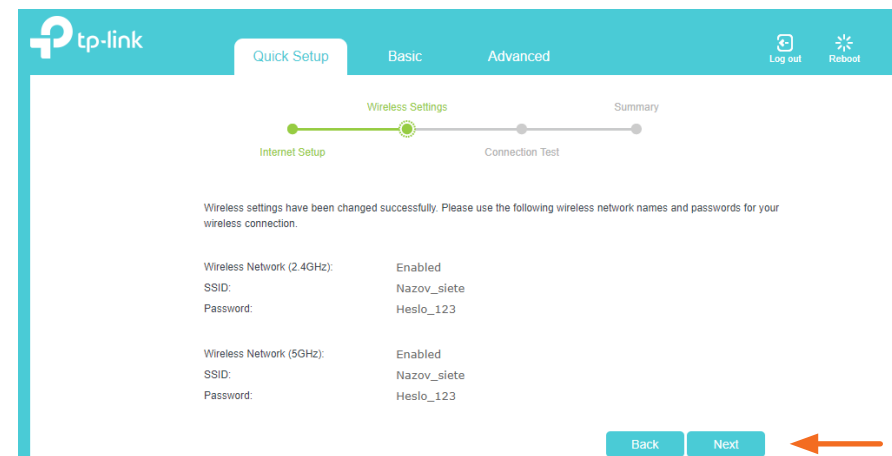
tp-link

Quick Setup Basic Advanced

Log out Reboot

Wireless Settings Summary

Internet Setup Connection Test

Wireless settings have been changed successfully. Please use the following wireless network names and passwords for your wireless connection.

Wireless Network (2.4GHz): Enabled
SSID: Nazov_siete
Password: Heslo_123

Wireless Network (5GHz): Enabled
SSID: Nazov_siete
Password: Heslo_123

Back Next